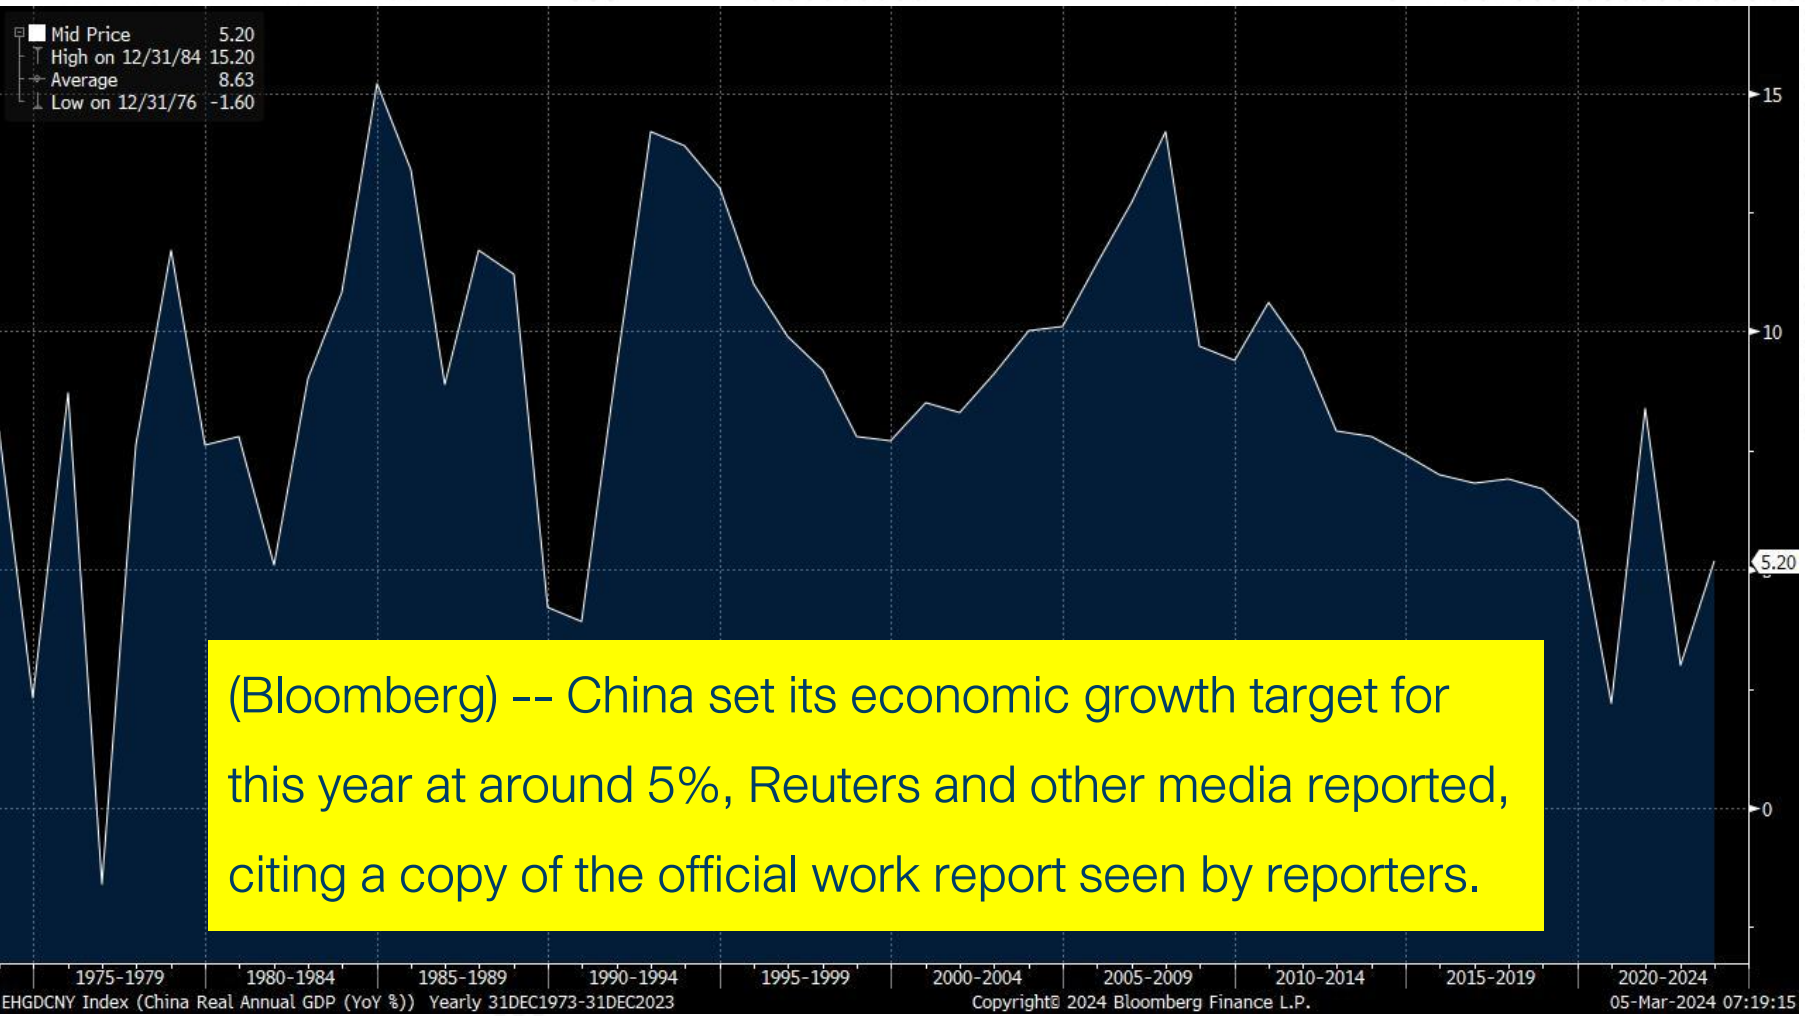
Mid Price 5.20
High on 12/31/84 15.20
Average 8.63
Low on 12/31/76 -1.60

15
10
5.20
0

(Bloomberg) -- China set its economic growth target for this year at around 5%, Reuters and other media reported, citing a copy of the official work report seen by reporters.

1975-1979 1980-1984 1985-1989 1990-1994 1995-1999 2000-2004 2005-2009 2010-2014 2015-2019 2020-2024

EHGDCNY Index (China Real Annual GDP (YoY %)) Yearly 31DEC1973-31DEC2023 Copyright© 2024 Bloomberg Finance L.P. 05-Mar-2024 07:19:15